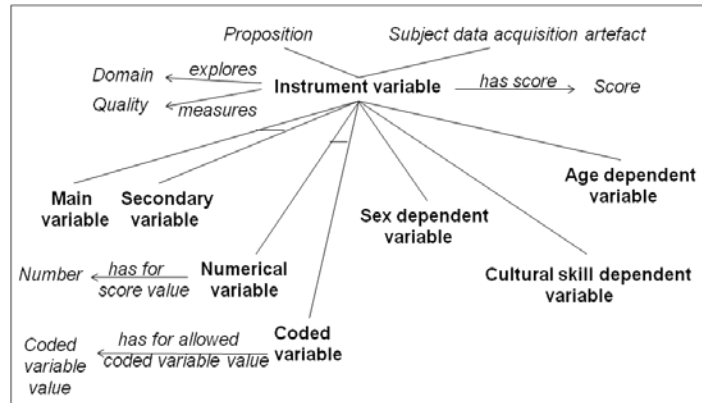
Proposition

Subject data acquisition artefact

Domain

explores

Quality

measures

Instrument variable

has score

Score

Main variable

Secondary variable

Sex dependent variable

Age dependent variable

Number

has for score value

Numerical variable

Cultural skill dependent variable

Coded variable value

has for allowed coded variable value

Coded variable